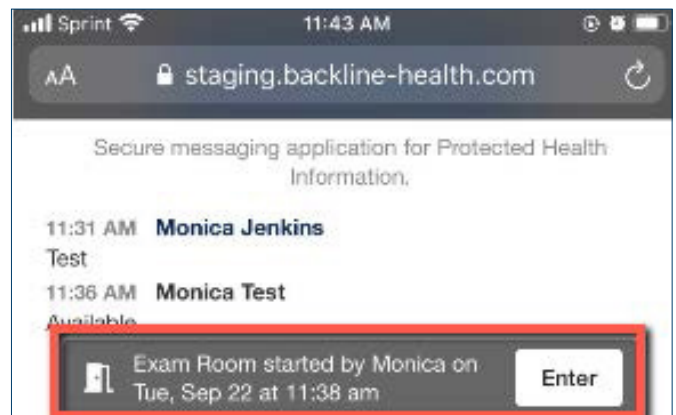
Sprint 11:43 AM

AA staging.backline-health.com

Secure messaging application for Protected Health Information.

11:31 AM Monica Jenkins
Test

11:36 AM Monica Test
Available

Exam Room started by Monica on Tue, Sep 22 at 11:38 am

Enter